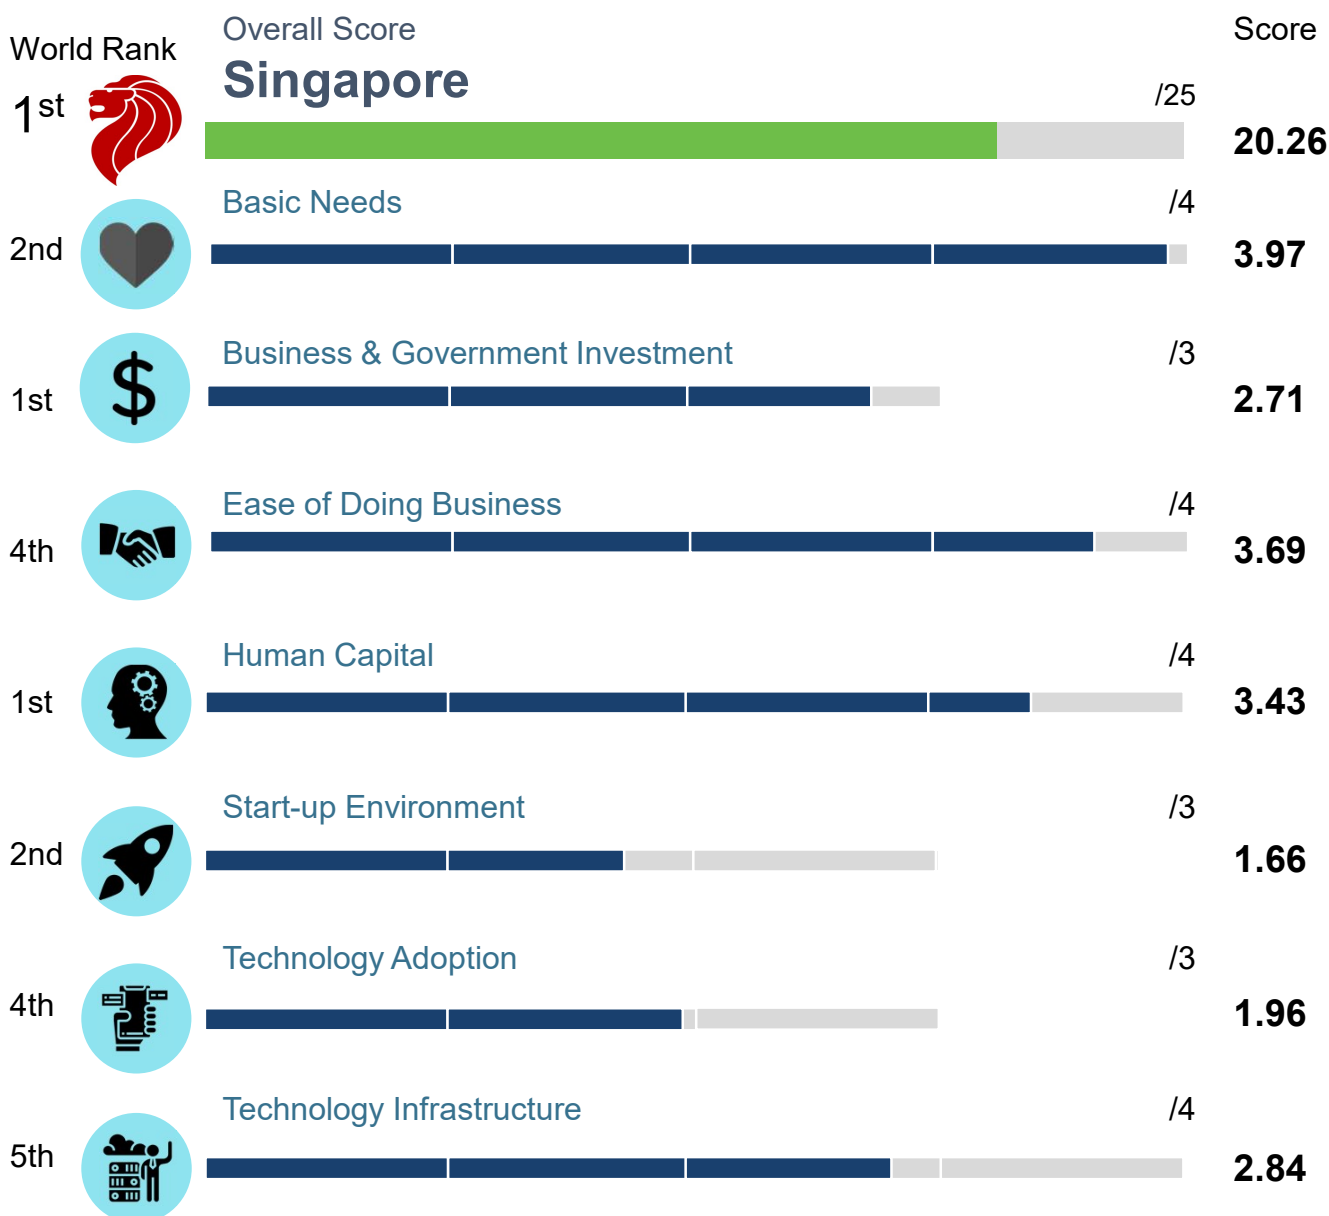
World Rank
$1^{st}$

Overall Score
Singapore
/25

Score
20.26

2nd
Basic Needs
/4
3.97

1st
Business & Government Investment
/3
2.71

4th
Ease of Doing Business
/4
3.69

1st
Human Capital
/4
3.43

2nd
Start-up Environment
/3
1.66

4th
Technology Adoption
/3
1.96

5th
Technology Infrastructure
/4
2.84